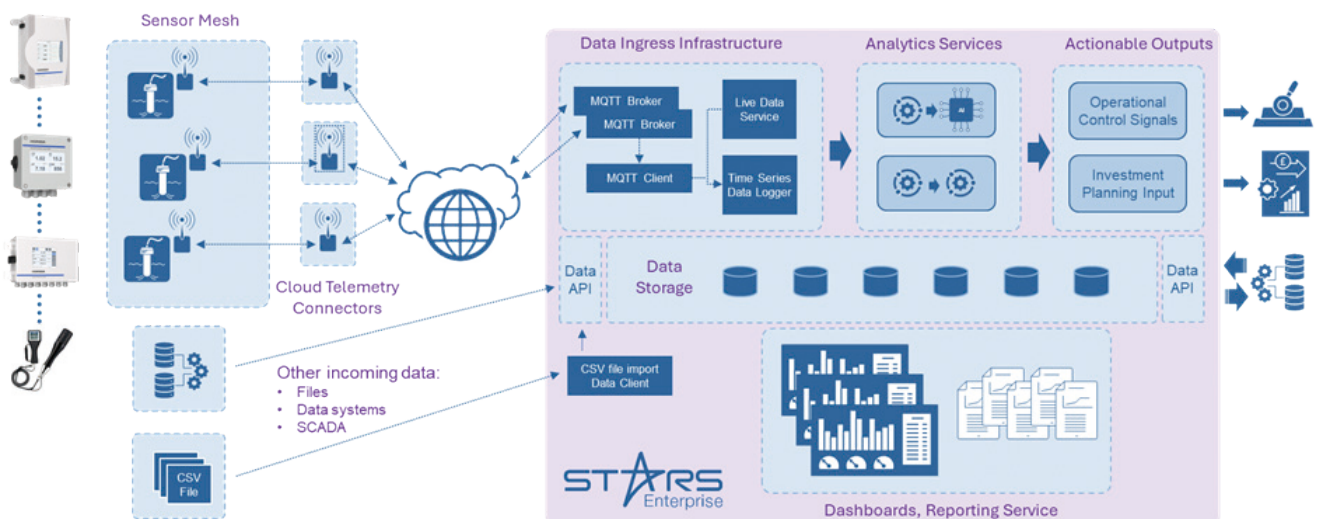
Sensor Mesh

Cloud Telemetry Connectors

Other incoming data:
• Files
• Data systems
• SCADA

CSV File

Data Ingress Infrastructure

MQTT Broker
MQTT Broker
MQTT Client
Live Data Service
Time Series Data Logger

Analytics Services

Actionable Outputs

Operational Control Signals

Investment Planning Input

Data API

Data Storage

Data API

CSV file import Data Client

STARS Enterprise

Dashboards, Reporting Service